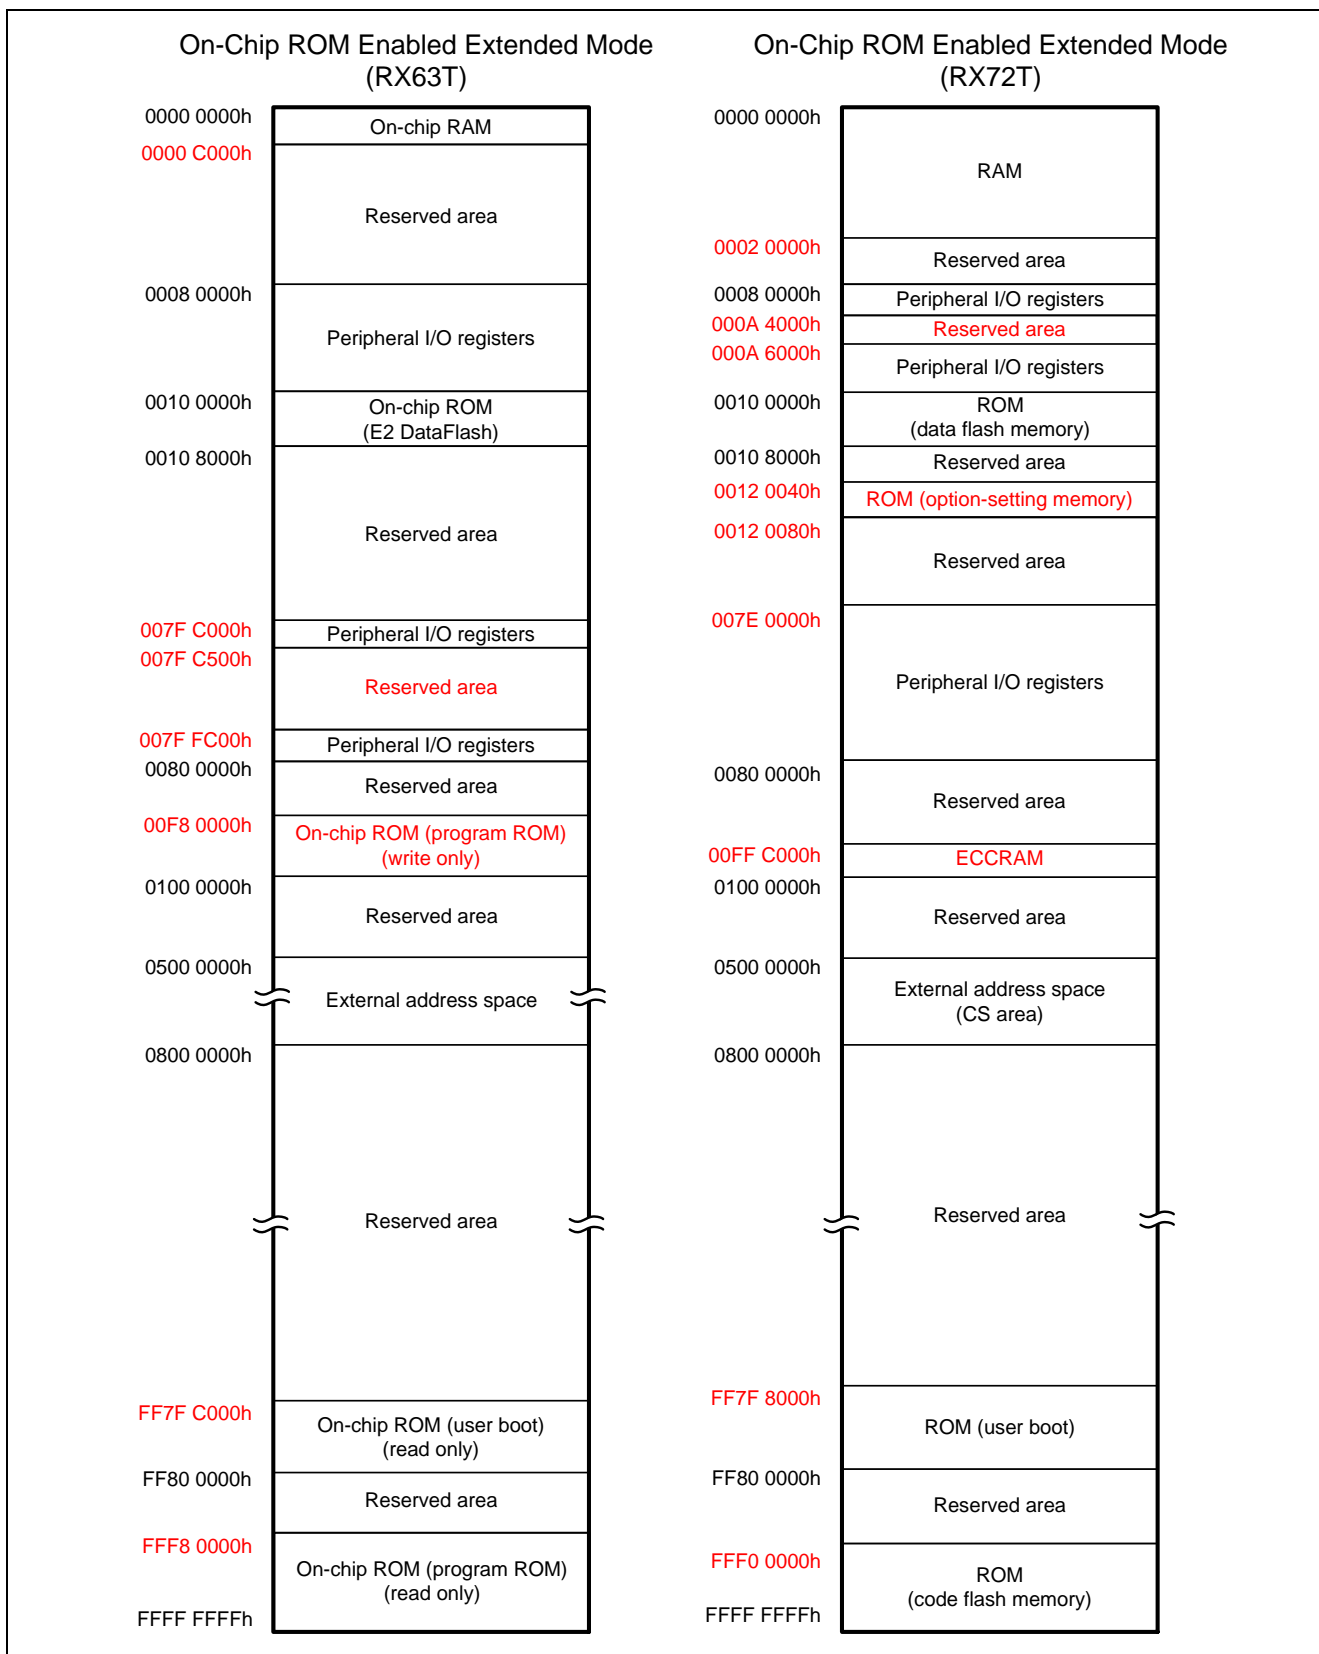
On-Chip ROM Enabled Extended Mode
(RX63T)

0000 0000h
On-chip RAM
0000 C000h
Reserved area
0008 0000h
Peripheral I/O registers
0010 0000h
On-chip ROM
(E2 DataFlash)
0010 8000h
Reserved area
007F C000h
Peripheral I/O registers
007F C500h
Reserved area
007F FC00h
Peripheral I/O registers
0080 0000h
Reserved area
00F8 0000h
On-chip ROM (program ROM)
(write only)
0100 0000h
Reserved area
0500 0000h
External address space
0800 0000h
Reserved area
FF7F C000h
On-chip ROM (user boot)
(read only)
FF80 0000h
Reserved area
FFF8 0000h
On-chip ROM (program ROM)
(read only)
FFFF FFFFh

On-Chip ROM Enabled Extended Mode
(RX72T)

0000 0000h
RAM
0002 0000h
Reserved area
0008 0000h
Peripheral I/O registers
000A 4000h
Reserved area
000A 6000h
Peripheral I/O registers
0010 0000h
ROM
(data flash memory)
0010 8000h
Reserved area
0012 0040h
ROM (option-setting memory)
0012 0080h
Reserved area
007E 0000h
Peripheral I/O registers
0080 0000h
Reserved area
00FF C000h
ECCRAM
0100 0000h
Reserved area
0500 0000h
External address space
(CS area)
0800 0000h
Reserved area
FF7F 8000h
ROM (user boot)
FF80 0000h
Reserved area
FFF0 0000h
ROM
(code flash memory)
FFFF FFFFh